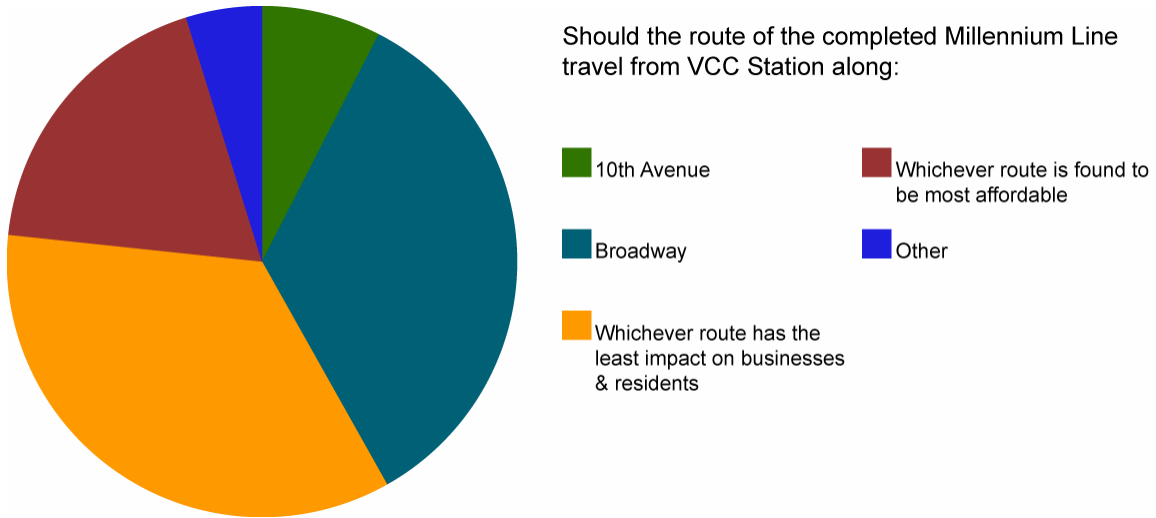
Should the route of the completed Millennium Line travel from VCC Station along:

10th Avenue

Whichever route is found to be most affordable

Broadway

Other

Whichever route has the least impact on businesses & residents